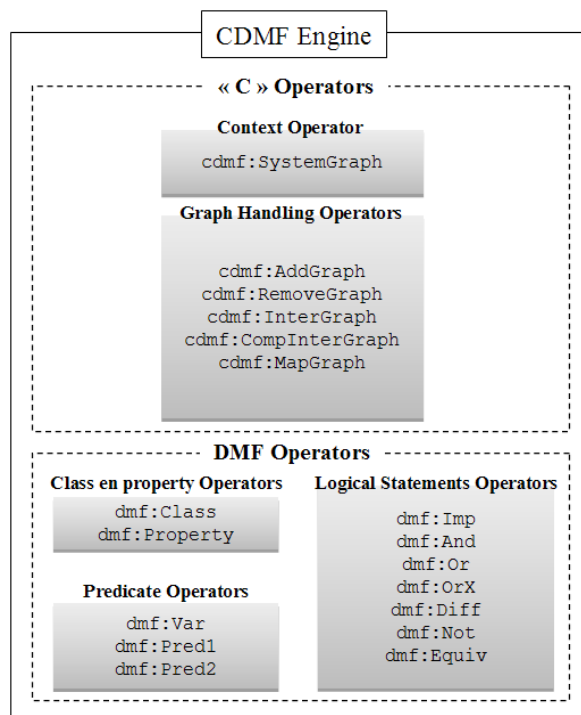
CDMF Engine

« C » Operators

Context Operator

cdmf:SystemGraph

Graph Handling Operators

cdmf:AddGraph
cdmf:RemoveGraph
cdmf:InterGraph
cdmf:CompInterGraph
cdmf:MapGraph

DMF Operators

Class en property Operators

dmf:Class
dmf:Property

Predicate Operators

dmf:Var
dmf:Pred1
dmf:Pred2

Logical Statements Operators

dmf:Imp
dmf:And
dmf:Or
dmf:OrX
dmf:Diff
dmf:Not
dmf:Equiv